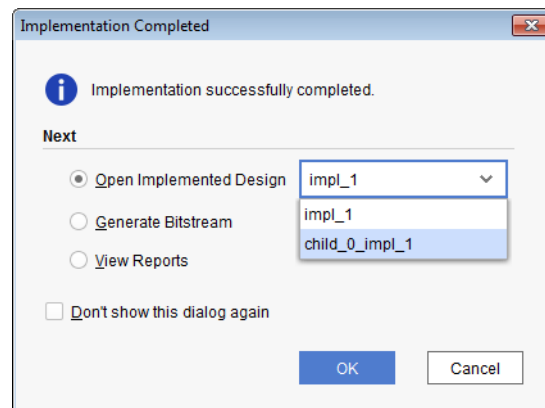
Implementation Completed

Implementation successfully completed.

Next

Open Implemented Design

impl_1

impl_1

child_0_impl_1

Generate Bitstream

View Reports

Don't show this dialog again

OK

Cancel